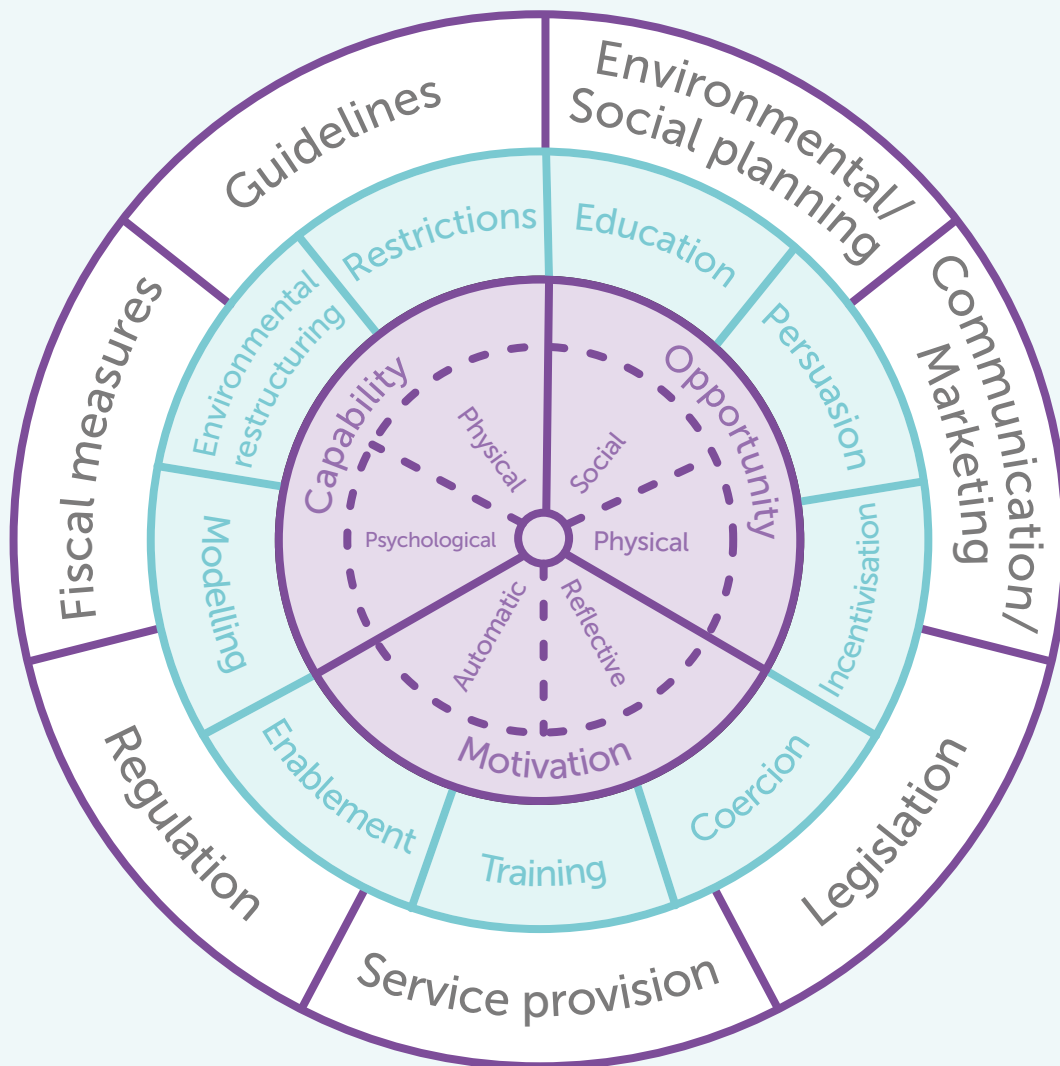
Guidelines

Environmental/ Social planning

Communication/ Marketing

Legislation

Service provision

Regulation

Fiscal measures

Restrictions

Education

Persuasion

Incentivisation

Coercion

Training

Enablement

Modelling

Environmental restructuring

Capability

Physical

Psychological

Opportunity

Social

Physical

Motivation

Automatic

Reflective